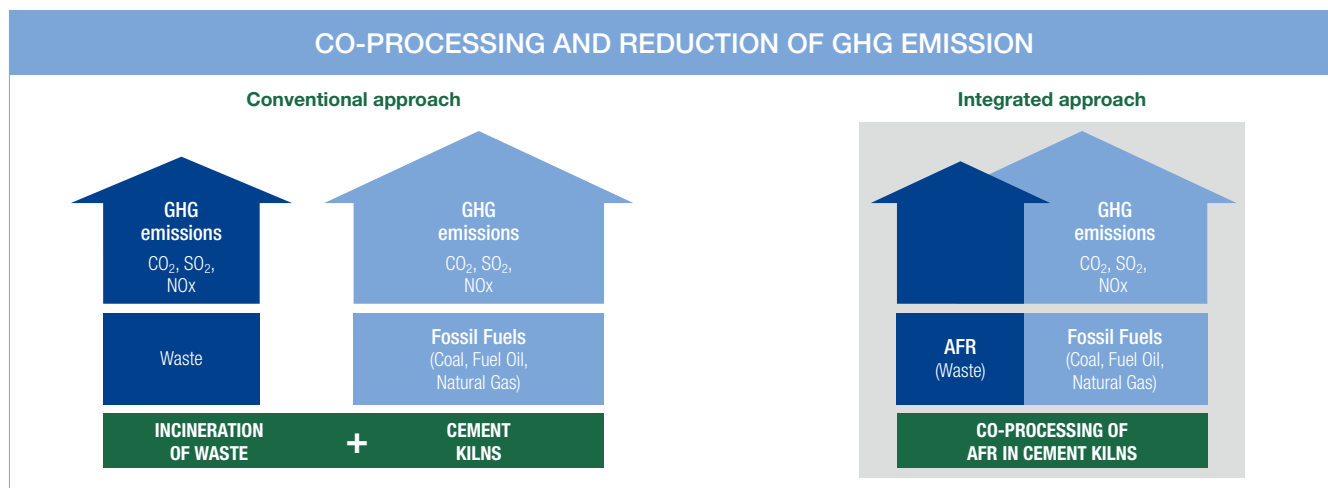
CO-PROCESSING AND REDUCTION OF GHG EMISSION

Conventional approach

GHG emissions
$CO_2$, $SO_2$, NOx

Waste

GHG emissions
$CO_2$, $SO_2$, NOx

Fossil Fuels
(Coal, Fuel Oil, Natural Gas)

INCINERATION OF WASTE + CEMENT KILNS

Integrated approach

GHG emissions
$CO_2$, $SO_2$, NOx

AFR
(Waste)

Fossil Fuels
(Coal, Fuel Oil, Natural Gas)

CO-PROCESSING OF AFR IN CEMENT KILNS